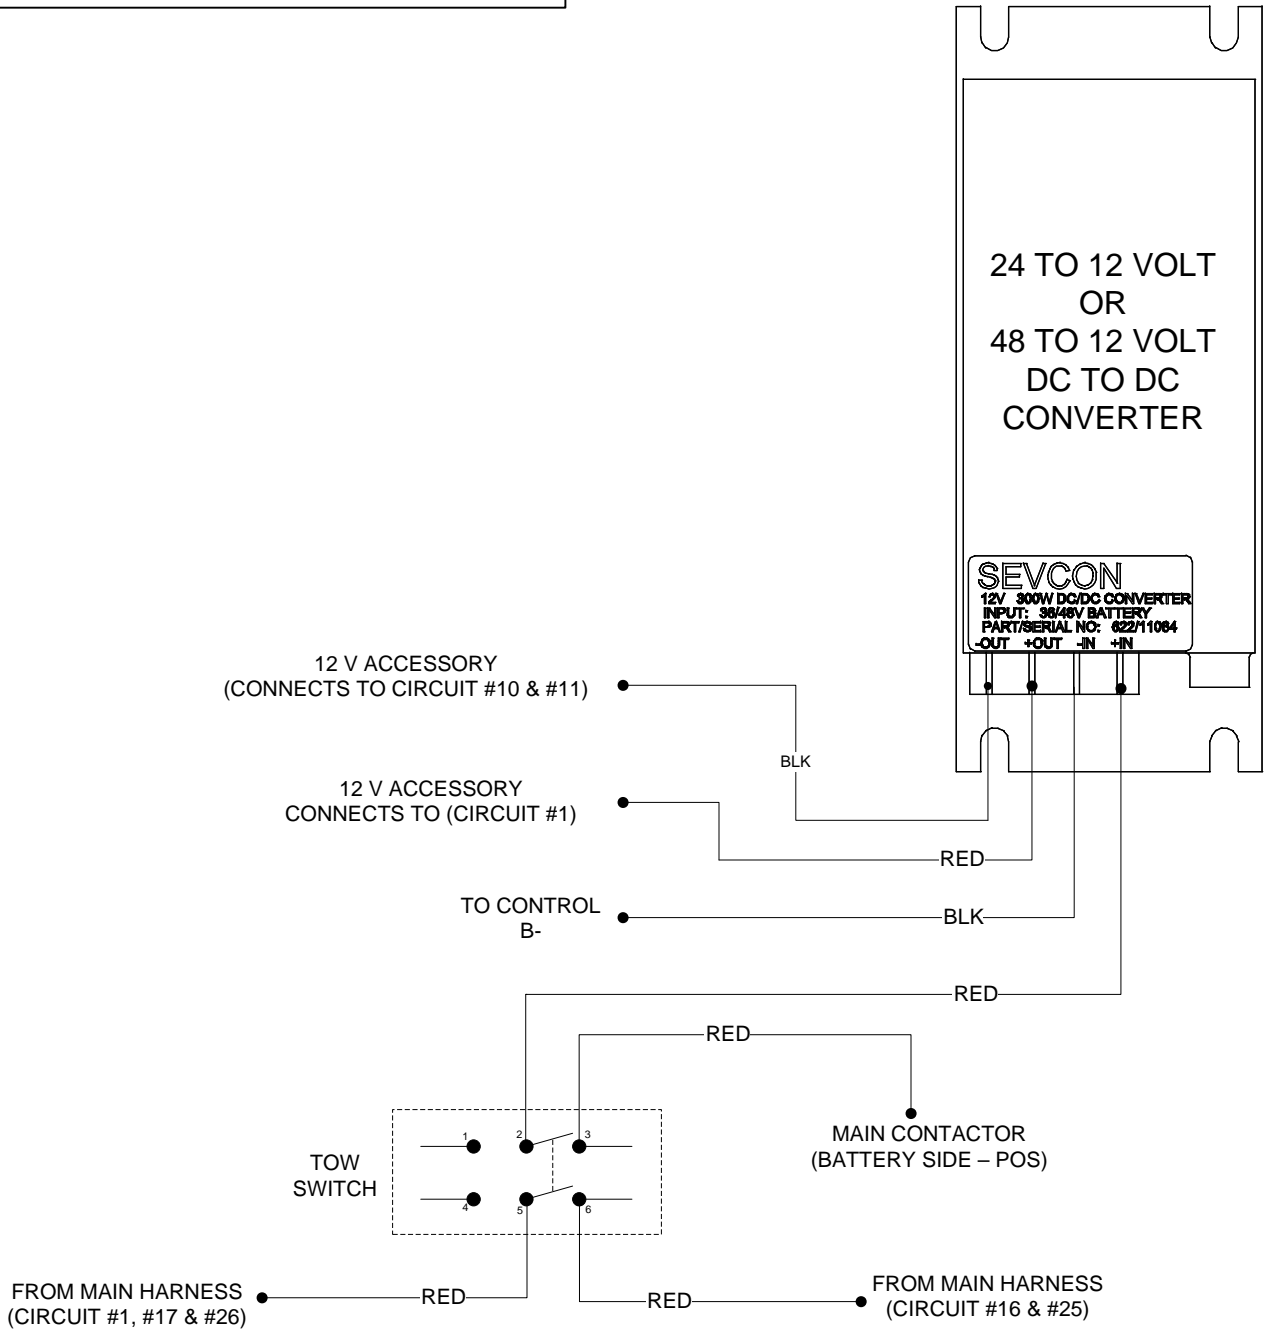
24 TO 12 VOLT
OR
48 TO 12 VOLT
DC TO DC
CONVERTER

SEVCON
12V 300W DC/DC CONVERTER
INPUT: 36/48V BATTERY
PART/SERIAL NO: 622/11064
-OUT +OUT -IN +IN

12 V ACCESSORY
(CONNECTS TO CIRCUIT #10 & #11)

BLK

12 V ACCESSORY
CONNECTS TO (CIRCUIT #1)

RED

TO CONTROL
B-

BLK

RED

RED

1 2 3
4 5 6

TOW
SWITCH

MAIN CONTACTOR
(BATTERY SIDE – POS)

FROM MAIN HARNESS
(CIRCUIT #1, #17 & #26)

RED

RED

FROM MAIN HARNESS
(CIRCUIT #16 & #25)